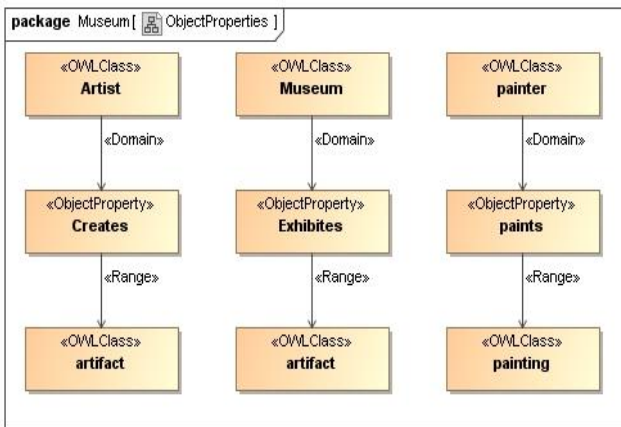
package Museum[ ObjectProperties ]

«OWLClass»
Artist

«Domain»

«ObjectProperty»
Creates

«Range»

«OWLClass»
artifact

«OWLClass»
Museum

«Domain»

«ObjectProperty»
Exhibites

«Range»

«OWLClass»
artifact

«OWLClass»
painter

«Domain»

«ObjectProperty»
paints

«Range»

«OWLClass»
painting